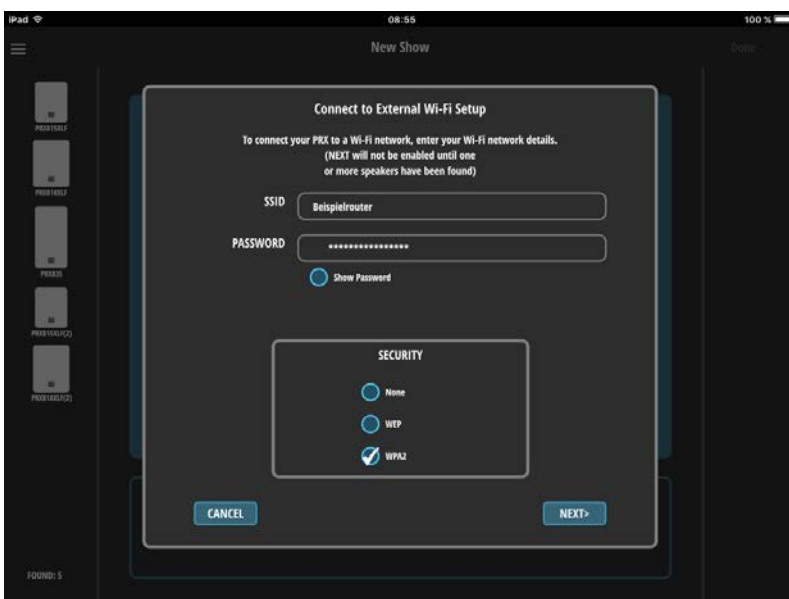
iPad
08:55
100 %

New Show
Done

PRX815XLF
PRX818XLF
PRX835
PRX818XLF(2)
PRX818XLF(2)

Connect to External Wi-Fi Setup

To connect your PRX to a Wi-Fi network, enter your Wi-Fi network details. (NEXT will not be enabled until one or more speakers have been found)

SSID Beispielrouter

PASSWORD ••••••••••••••••

Show Password

SECURITY

None

WEP

WPA2

CANCEL

NEXT>

FOUND: 5